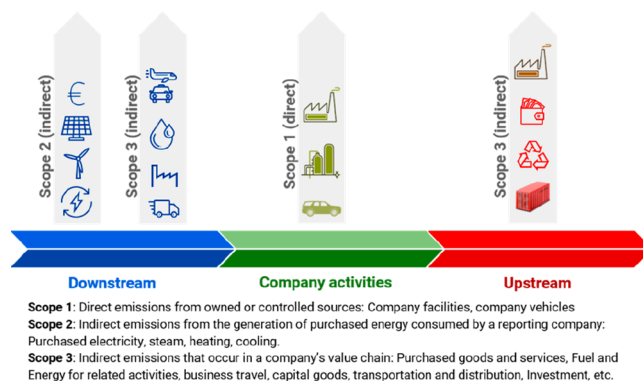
Scope 2 (indirect)

Scope 3 (indirect)

Scope 1 (direct)

Scope 3 (indirect)

Downstream

Company activities

Upstream

**Scope 1**: Direct emissions from owned or controlled sources: Company facilities, company vehicles
**Scope 2**: Indirect emissions from the generation of purchased energy consumed by a reporting company: Purchased electricity, steam, heating, cooling.
**Scope 3**: Indirect emissions that occur in a company's value chain: Purchased goods and services, Fuel and Energy for related activities, business travel, capital goods, transportation and distribution, Investment, etc.